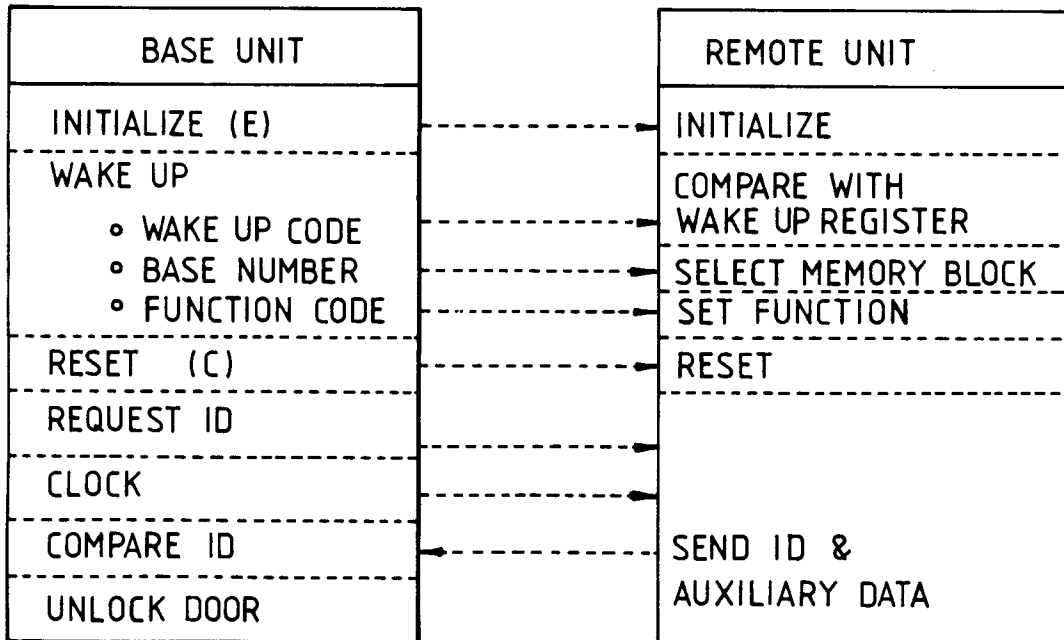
BASE UNIT

INITIALIZE (E)

WAKE UP

∘ WAKE UP CODE
∘ BASE NUMBER
∘ FUNCTION CODE

RESET (C)

REQUEST ID

CLOCK

COMPARE ID

UNLOCK DOOR

REMOTE UNIT

INITIALIZE

COMPARE WITH WAKE UP REGISTER

SELECT MEMORY BLOCK

SET FUNCTION

RESET

SEND ID & AUXILIARY DATA